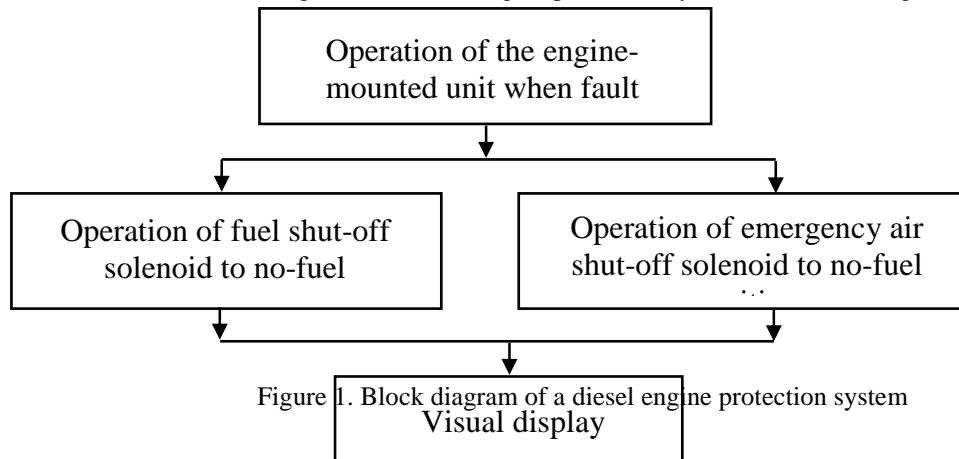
Operation of the engine-mounted unit when fault

Operation of fuel shut-off solenoid to no-fuel

Operation of emergency air shut-off solenoid to no-fuel

Figure 1. Block diagram of a diesel engine protection system

Visual display